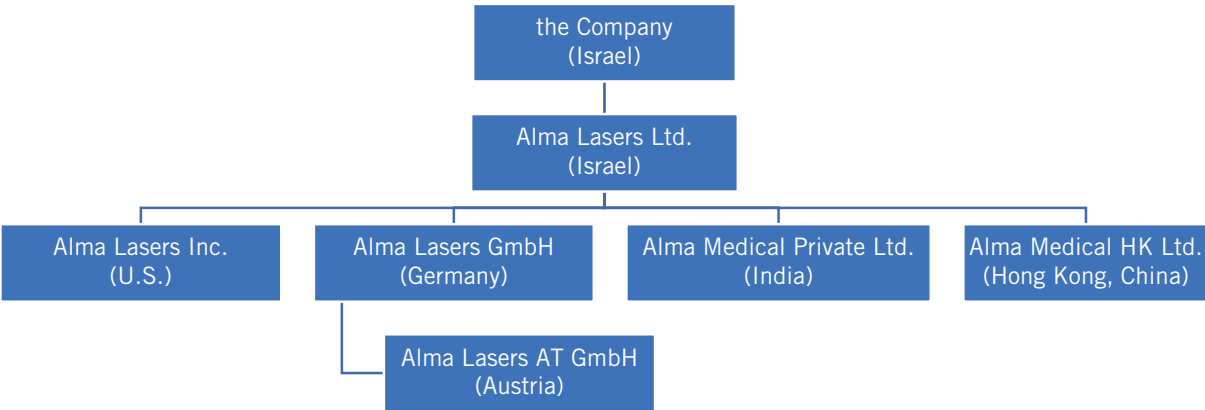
the Company
(Israel)

Alma Lasers Ltd.
(Israel)

Alma Lasers Inc.
(U.S.)

Alma Lasers GmbH
(Germany)

Alma Medical Private Ltd.
(India)

Alma Medical HK Ltd.
(Hong Kong, China)

Alma Lasers AT GmbH
(Austria)